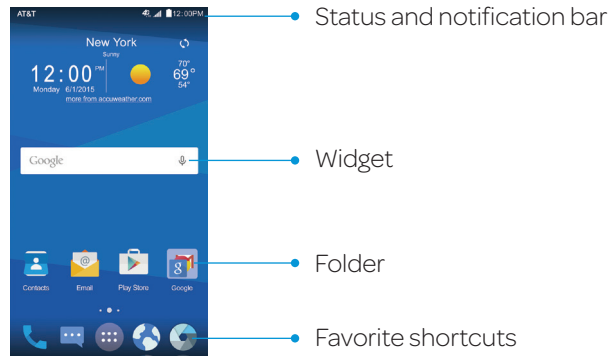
AT&T 12:00PM

New York
Sunny

12:00 PM
Monday 6/1/2015

70°
69°
54°

more from accuweather.com

Google

Contacts Email Play Store Google

Status and notification bar

Widget

Folder

Favorite shortcuts